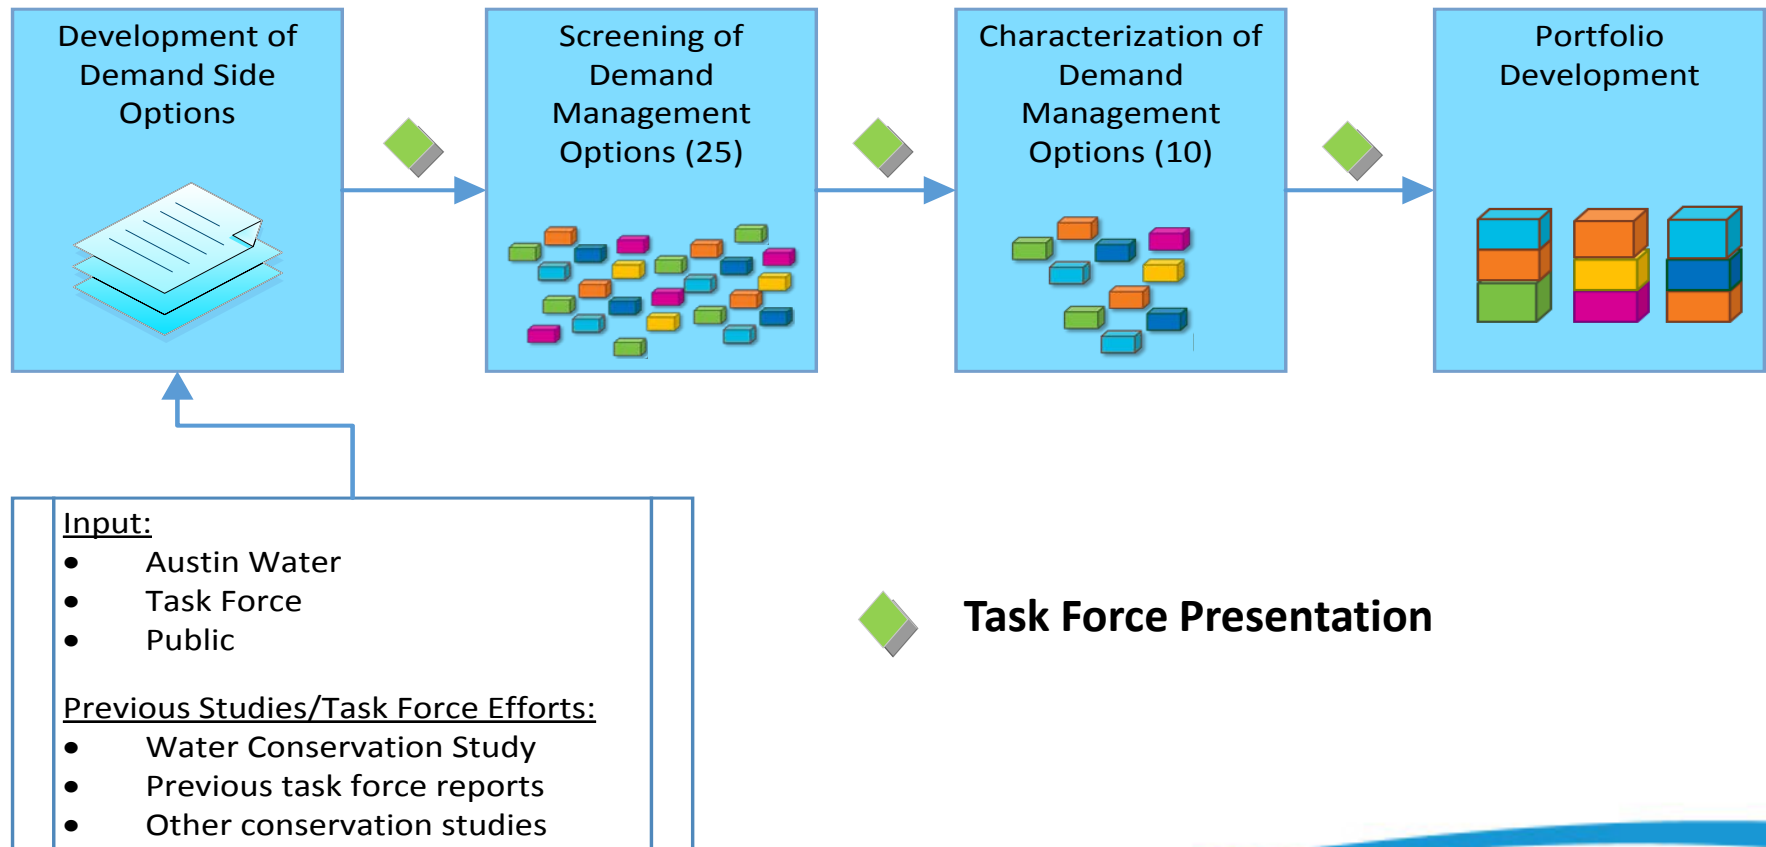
Development of Demand Side Options

Screening of Demand Management Options (25)

Characterization of Demand Management Options (10)

Portfolio Development

Input:
- Austin Water
- Task Force
- Public

Previous Studies/Task Force Efforts:
- Water Conservation Study
- Previous task force reports
- Other conservation studies

Task Force Presentation